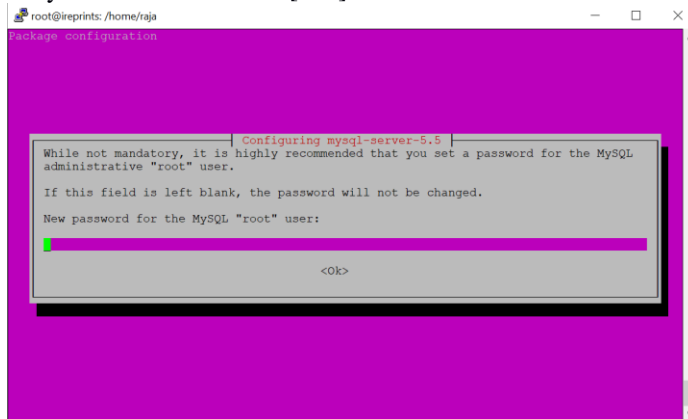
root@ireprints: /home/raja

Package configuration

Configuring mysql-server-5.5

While not mandatory, it is highly recommended that you set a password for the MySQL administrative "root" user.

If this field is left blank, the password will not be changed.

New password for the MySQL "root" user:

<Ok>